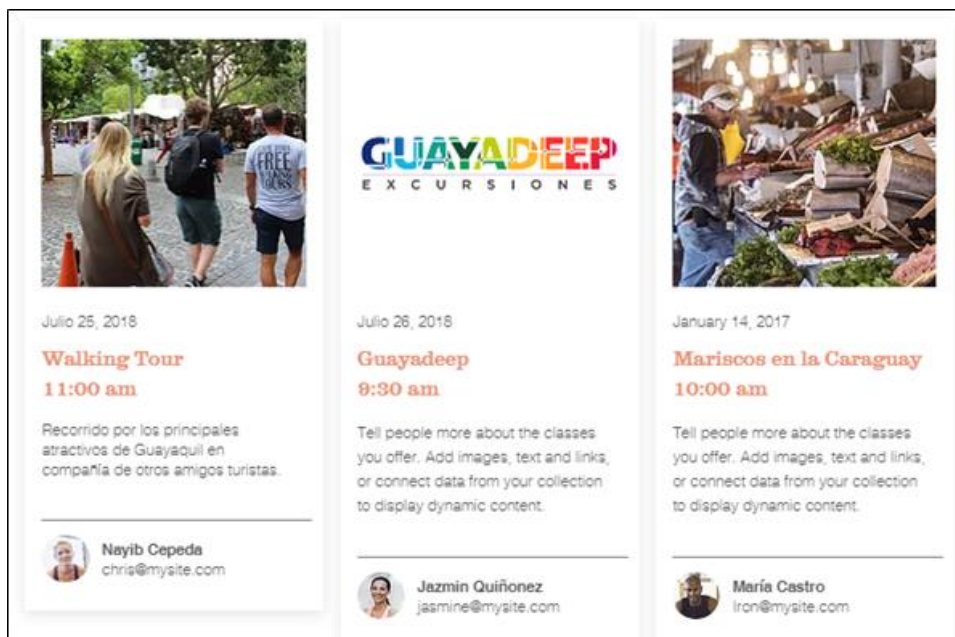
FREE

Julio 25, 2018

Walking Tour
11:00 am

Recorrido por los principales atractivos de Guayaquil en compañía de otros amigos turistas.

Nayib Cepeda
chris@mysite.com

GUAYADEEP
EXCURSIONES

Julio 26, 2018

Guayadeep
9:30 am

Tell people more about the classes you offer. Add images, text and links, or connect data from your collection to display dynamic content.

Jazmin Quiñonez
jasmine@mysite.com

January 14, 2017

Mariscos en la Caraguay
10:00 am

Tell people more about the classes you offer. Add images, text and links, or connect data from your collection to display dynamic content.

María Castro
Iron@mysite.com